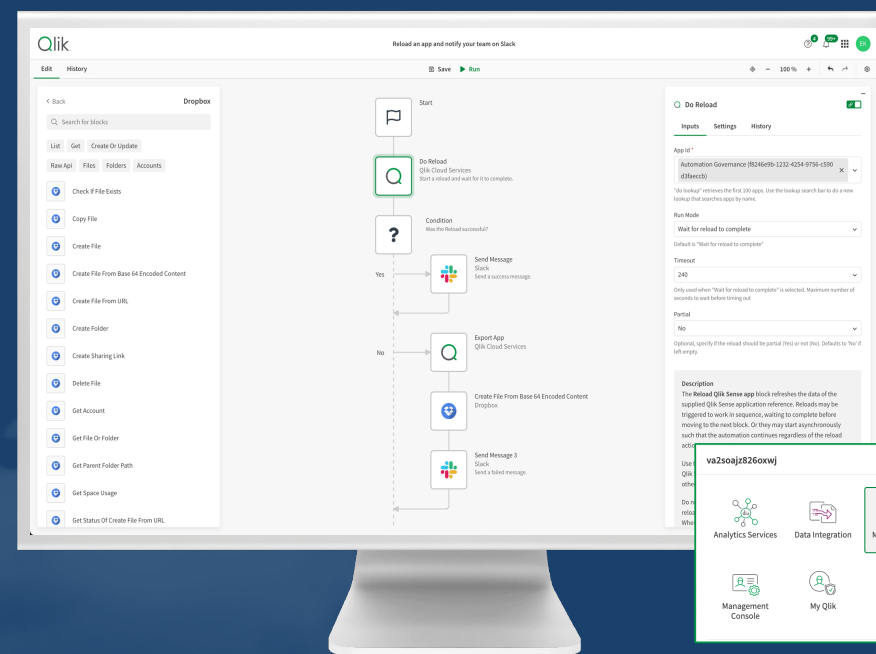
Qlik

Reload an app and notify your team on Slack

6 99+ ER

Edit History

Save Run

100 %

< Back Dropbox

Search for blocks

List Get Create Or Update

Raw Api Files Folders Accounts

Check If File Exists

Copy File

Create File

Create File From Base 64 Encoded Content

Create File From URL

Create Folder

Create Sharing Link

Delete File

Get Account

Get File Or Folder

Get Parent Folder Path

Get Space Usage

Get Status Of Create File From URL

Start

Do Reload
Qlik Cloud Services
Start a reload and wait for it to complete.

Condition
Was the Reload successful?

Yes

Send Message
Slack
Send a success message.

No

Export App
Qlik Cloud Services

Create File From Base 64 Encoded Content
Dropbox

Send Message 3
Slack
Send a failed message.

Do Reload

Inputs Settings History

App Id *

Automation Governance (f8246e9b-1232-4254-9756-c590d3feeccb)

"do lookup" retrieves the first 100 apps. Use the lookup search bar to do a new lookup that searches apps by name.

Run Mode

Wait for reload to complete

Default is "Wait for reload to complete"

Timeout

240

Only used when "Wait for reload to complete" is selected. Maximum number of seconds to wait before timing out

Partial

No

Optional, specify if the reload should be partial (Yes) or not (No). Defaults to 'No' if left empty.

Description
The Reload Qlik Sense app block refreshes the data of the supplied Qlik Sense application reference. Reloads may be triggered to work in sequence, waiting to complete before moving to the next block. Or they may start asynchronously such that the automation continues regardless of the reload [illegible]

Use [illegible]
Qlik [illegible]
othe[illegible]

Do n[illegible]
reloa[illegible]
Whe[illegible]

va2soajz826oxwj

Analytics Services

Data Integration

M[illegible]

Management Console

My Qlik